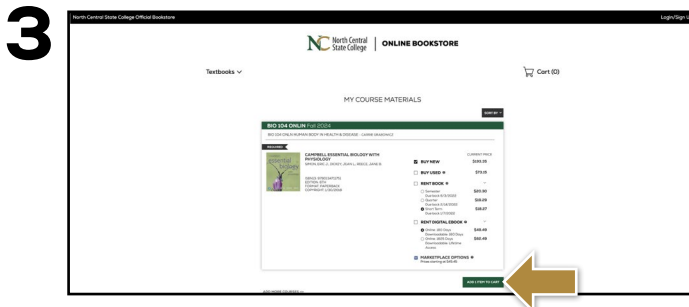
3

North Central State College Official Bookstore

Login/Sign I

North Central State College | ONLINE BOOKSTORE

Textbooks

Cart (0)

MY COURSE MATERIALS

SORT BY

BIO 104 ONLIN Fall 2024

BIO 104 ONLIN HUMAN BODY IN HEALTH & DISEASE - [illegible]

REQUIRED

CAMPBELL ESSENTIAL BIOLOGY WITH PHYSIOLOGY

SIMON, ERIC J., DICKEY, JEAN L., REECE, JANE B.

ISBN13: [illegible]
EDITION: 6TH
FORMAT: PAPERBACK
COPYRIGHT: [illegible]

CURRENT PRICE

BUY NEW $185.35

BUY USED $73.15

RENT BOOK

Semester $83.90

Quarter $58.29

Short Term $38.07

RENT DIGITAL EBOOK

Online 180 Days $48.49

Online 1825 Days $58.49

MARKETPLACE OPTIONS

ADD 1 ITEM TO CART

ADD MORE COURSES